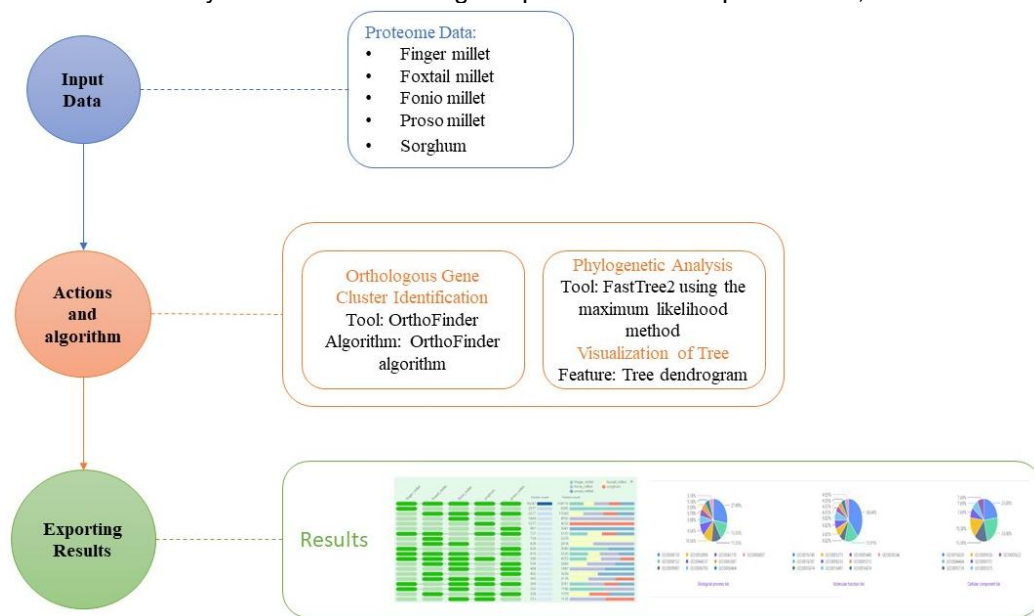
Input Data

Proteome Data:
- Finger millet
- Foxtail millet
- Fonio millet
- Proso millet
- Sorghum

Actions and algorithm

Orthologous Gene Cluster Identification
Tool: OrthoFinder
Algorithm: OrthoFinder algorithm

Phylogenetic Analysis
Tool: FastTree2 using the maximum likelihood method
Visualization of Tree
Feature: Tree dendrogram

Exporting Results

Results

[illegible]